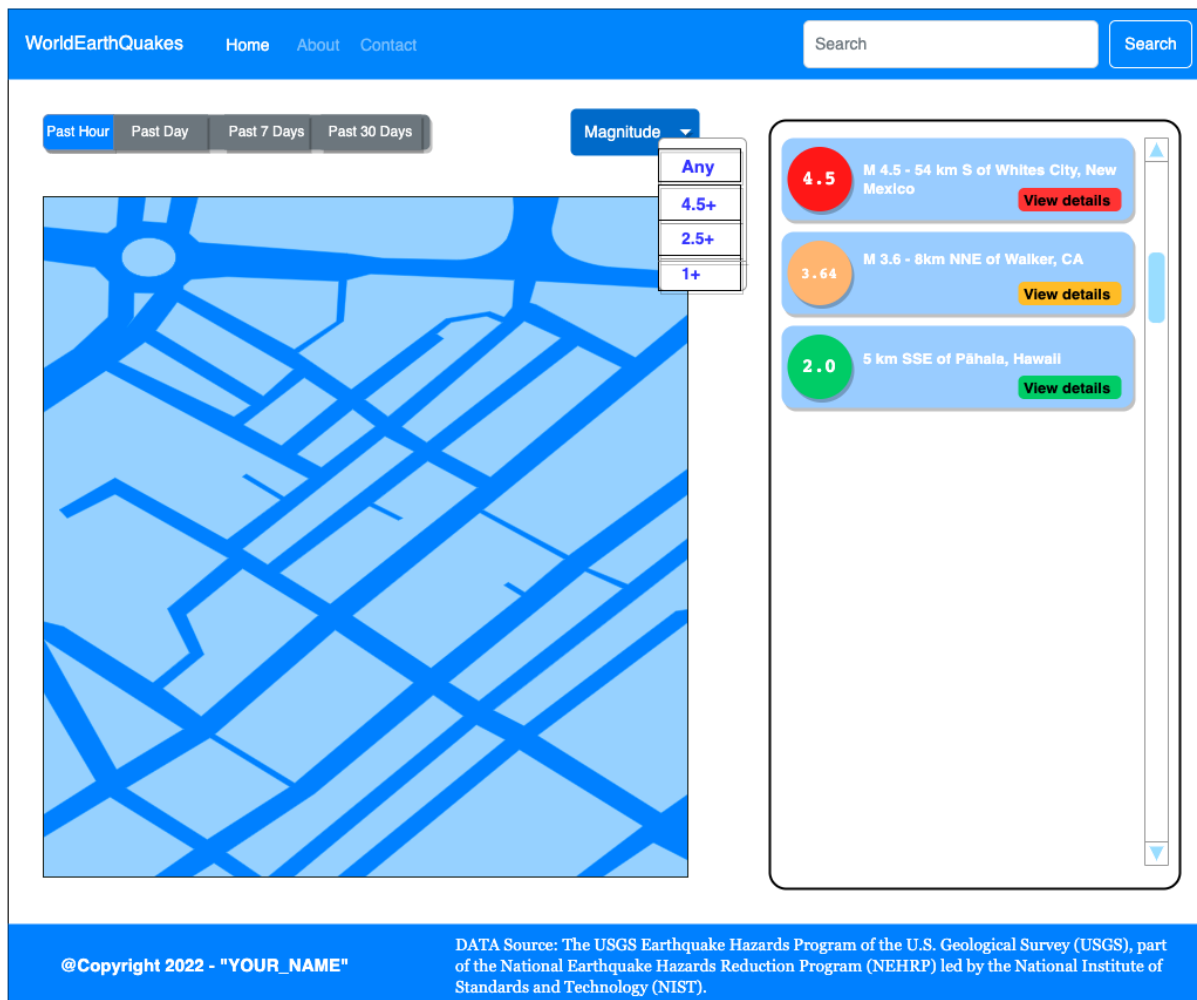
WorldEarthQuakes Home About Contact

Search Search

Past Hour Past Day Past 7 Days Past 30 Days

Magnitude

Any
4.5+
2.5+
1+

4.5 M 4.5 - 54 km S of Whites City, New Mexico
View details

3.64 M 3.6 - 8km NNE of Walker, CA
View details

2.0 5 km SSE of Pāhala, Hawaii
View details

@Copyright 2022 - "YOUR_NAME"

DATA Source: The USGS Earthquake Hazards Program of the U.S. Geological Survey (USGS), part of the National Earthquake Hazards Reduction Program (NEHRP) led by the National Institute of Standards and Technology (NIST).